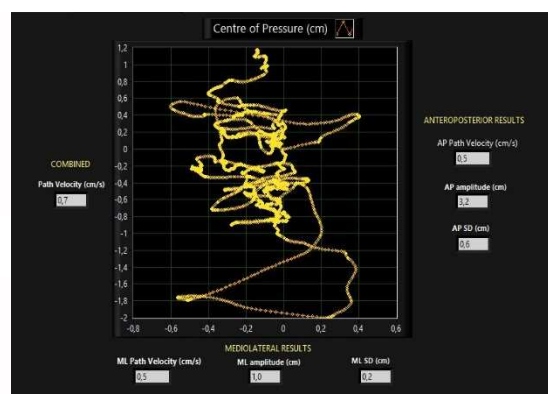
Centre of Pressure (cm)

1,2
1
0,8
0,6
0,4
0,2
0
-0,2
-0,4
-0,6
-0,8
-1
-1,2
-1,4
-1,6
-1,8
-2

-0,8
-0,6
-0,4
-0,2
0
0,2
0,4
0,6

COMBINED

Path Velocity (cm/s)

0,7

ANTEROPOSTERIOR RESULTS

AP Path Velocity (cm/s)

0,5

AP amplitude (cm)

3,2

AP SD (cm)

0,6

MEDIOLATERAL RESULTS

ML Path Velocity (cm/s)

0,5

ML amplitude (cm)

1,0

ML SD (cm)

0,2